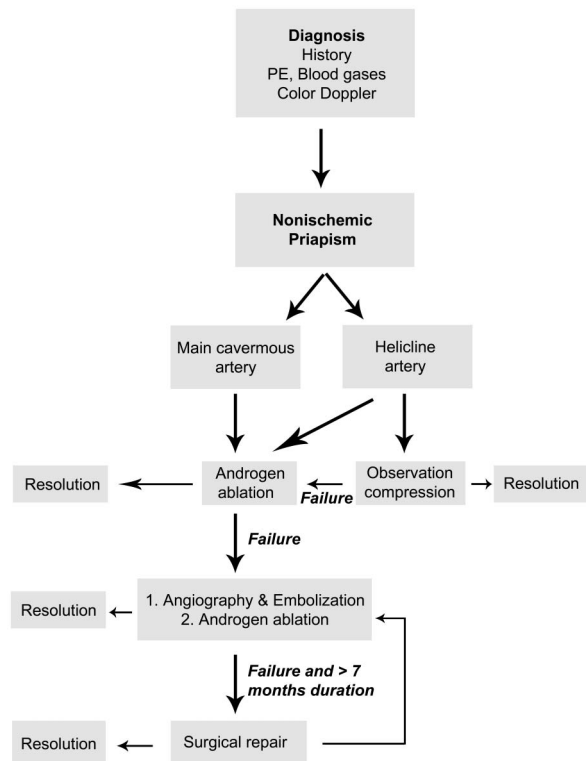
**Diagnosis**
History
PE, Blood gases
Color Doppler

**Nonischemic Priapism**

Main cavermous artery

Helicline artery

Resolution

Androgen ablation

*Failure*

Observation compression

Resolution

*Failure*

Resolution

1. Angiography & Embolization
2. Androgen ablation

*Failure and > 7 months duration*

Resolution

Surgical repair